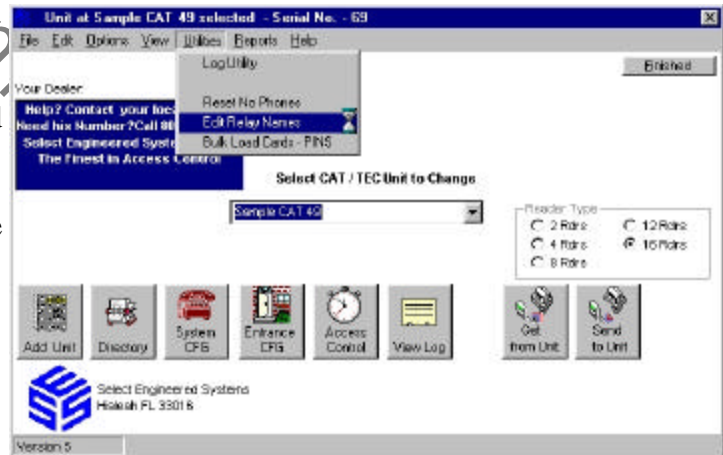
Unit at Sample CAT 49 selected - Serial No. - 69

File Edit Options View Utilities Reports Help

Log Utility

Reset No Phones

Edit Relay Names

Bulk Load Cards - PINS

Finished

Your Dealer:

Help? Contact your loc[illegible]
Need his Number? Call 80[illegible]
Select Engineered Syste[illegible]
The Finest in Access Control

Select CAT / TEC Unit to Change

Sample CAT 49

Reader Type
2 Rdrs
4 Rdrs
8 Rdrs
12 Rdrs
16 Rdrs

Add Unit
Directory
System CFG
Entrance CFG
Access Control
View Log
Get from Unit
Send to Unit

Select Engineered Systems
Hialeah FL 33016

Version 5